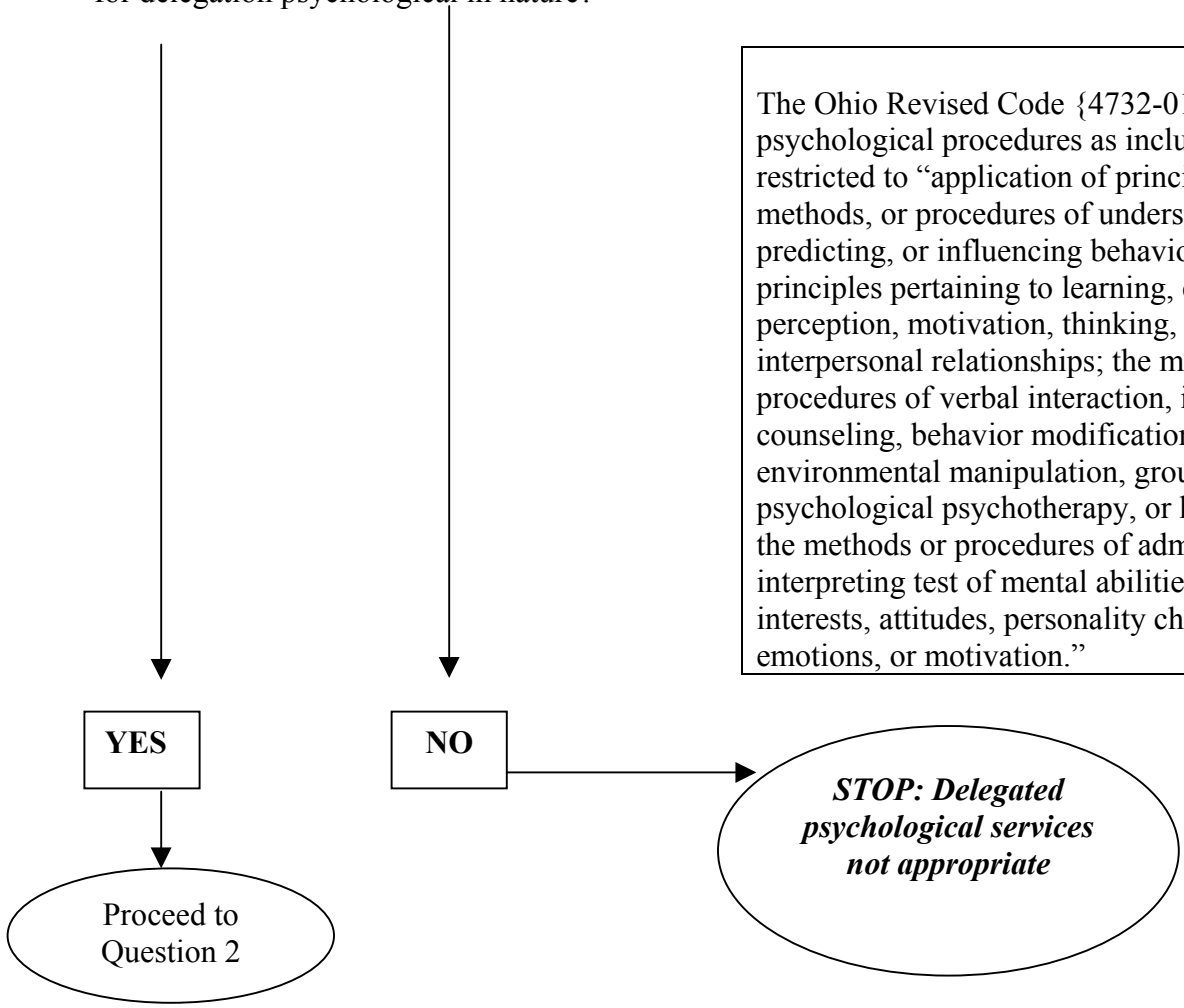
for delegation psychological in nature?

The Ohio Revised Code {4732-01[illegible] psychological procedures as inclu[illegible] restricted to “application of princi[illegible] methods, or procedures of unders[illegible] predicting, or influencing behavio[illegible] principles pertaining to learning, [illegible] perception, motivation, thinking, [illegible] interpersonal relationships; the m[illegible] procedures of verbal interaction, i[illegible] counseling, behavior modification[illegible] environmental manipulation, grou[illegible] psychological psychotherapy, or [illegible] the methods or procedures of adm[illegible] interpreting test of mental abilitie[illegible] interests, attitudes, personality ch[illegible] emotions, or motivation.”

YES

NO

***STOP: Delegated psychological services not appropriate***

Proceed to Question 2